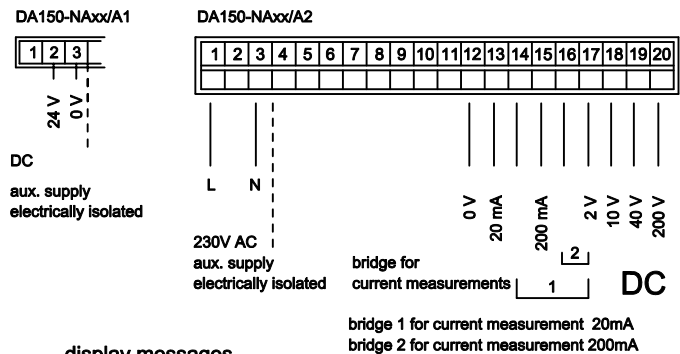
DA150-NAxx/A1

1 2 3

24 V
0 V

DC

aux. supply
electrically isolated

DA150-NAxx/A2

1 2 3 4 5 6 7 8 9 10 11 12 13 14 15 16 17 18 19 20

L N

230V AC
aux. supply
electrically isolated

0 V
20 mA
200 mA
2 V
10 V
40 V
200 V

2

bridge for
current measurements

1

DC

bridge 1 for current measurement 20mA
bridge 2 for current measurement 200mA

display messages